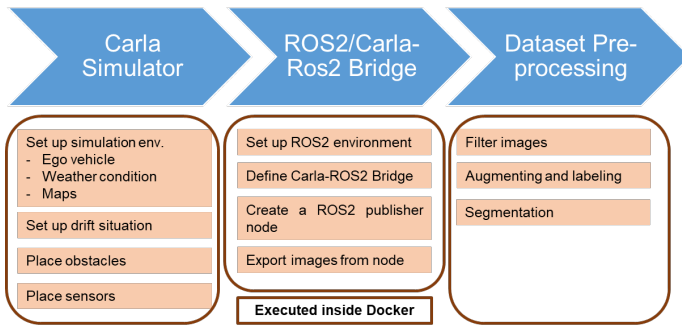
Carla Simulator

ROS2/Carla-Ros2 Bridge

Dataset Pre-processing

Set up simulation env.
- Ego vehicle
- Weather condition
- Maps

Set up drift situation

Place obstacles

Place sensors

Set up ROS2 environment

Define Carla-ROS2 Bridge

Create a ROS2 publisher node

Export images from node

Executed inside Docker

Filter images

Augmenting and labeling

Segmentation